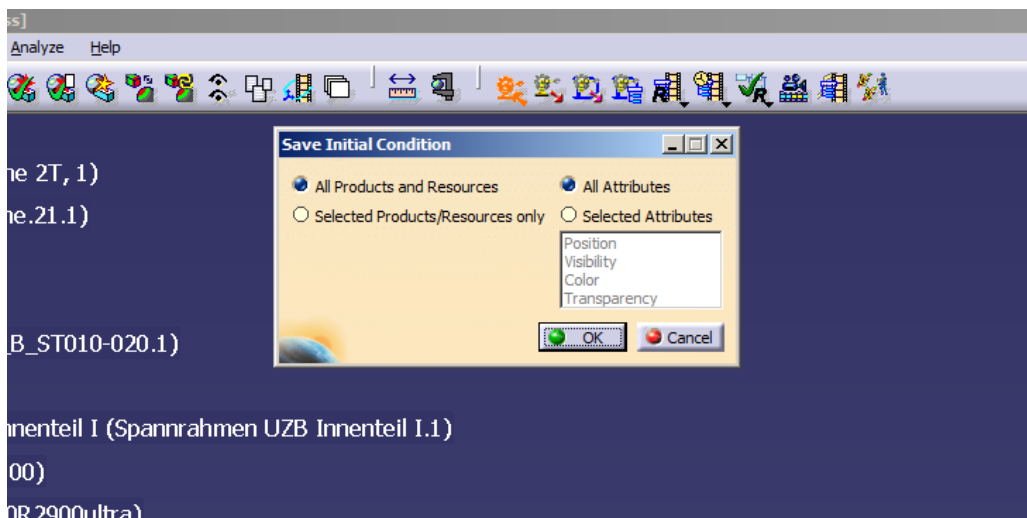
ss]

Analyze Help

ne 2T, 1)

ne.21.1)

B_ST010-020.1)

nenteil I (Spannrahmen UZB Innenteil I.1)

00)

0R 2900ultra)

Save Initial Condition

All Products and Resources

Selected Products/Resources only

All Attributes

Selected Attributes

Position
Visibility
Color
Transparency

OK

Cancel